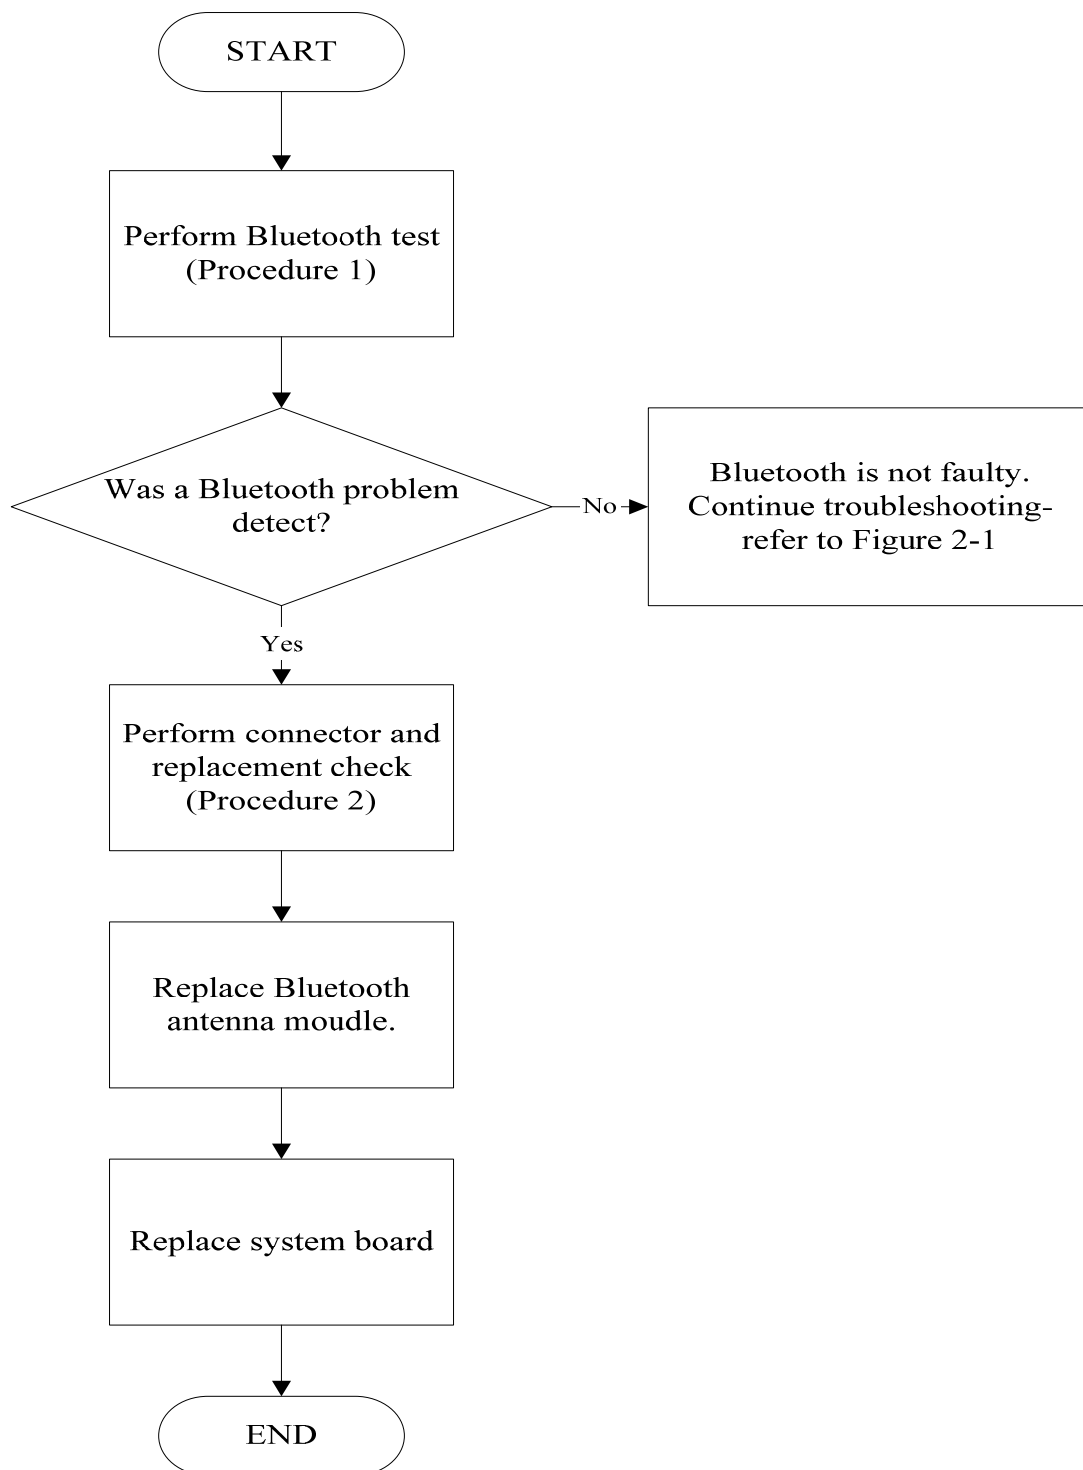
START

Perform Bluetooth test (Procedure 1)

Was a Bluetooth problem detect?

No

Bluetooth is not faulty. Continue troubleshooting-refer to Figure 2-1

Yes

Perform connector and replacement check (Procedure 2)

Replace Bluetooth antenna moudle.

Replace system board

END